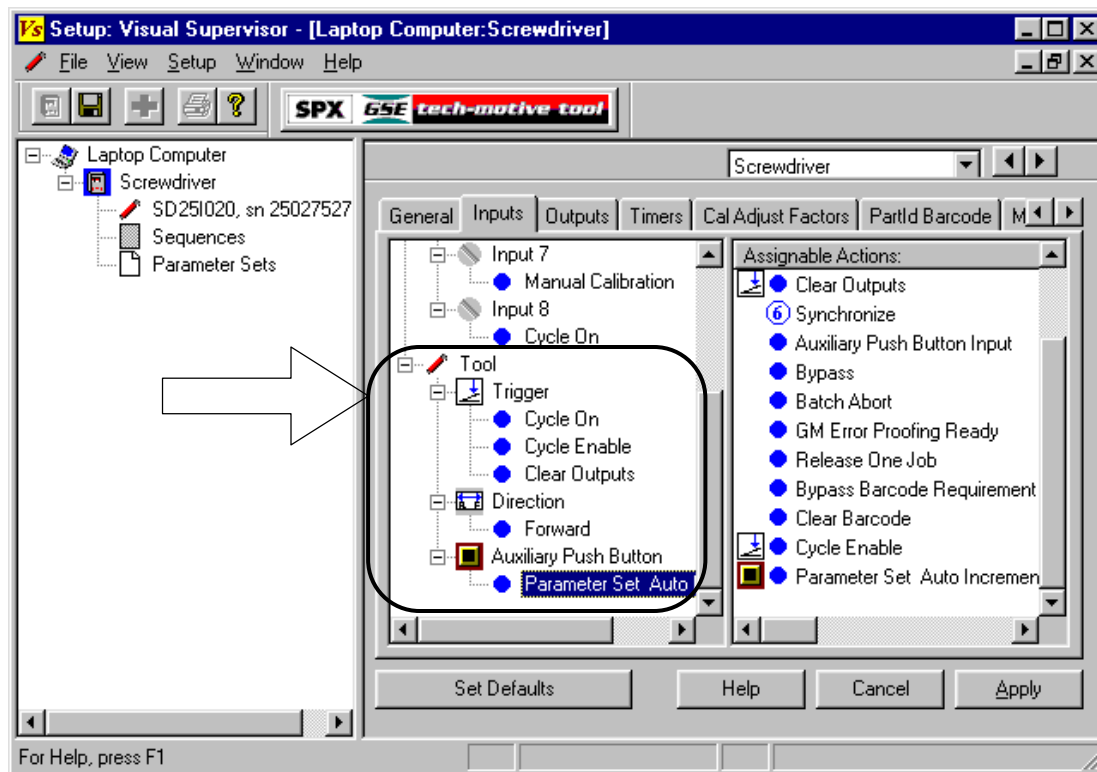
Vs Setup: Visual Supervisor - [Laptop Computer:Screwdriver]

File View Setup Window Help

SPX GSE tech-motive tool

Laptop Computer
Screwdriver
SD25I020, sn 25027527
Sequences
Parameter Sets

Screwdriver

General | Inputs | Outputs | Timers | Cal Adjust Factors | PartId Barcode | M

Input 7
Manual Calibration
Input 8
Cycle On
Tool
Trigger
Cycle On
Cycle Enable
Clear Outputs
Direction
Forward
Auxiliary Push Button
Parameter Set Auto

Assignable Actions:
Clear Outputs
6 Synchronize
Auxiliary Push Button Input
Bypass
Batch Abort
GM Error Proofing Ready
Release One Job
Bypass Barcode Requirement
Clear Barcode
Cycle Enable
Parameter Set Auto Incremen

Set Defaults | Help | Cancel | Apply

For Help, press F1